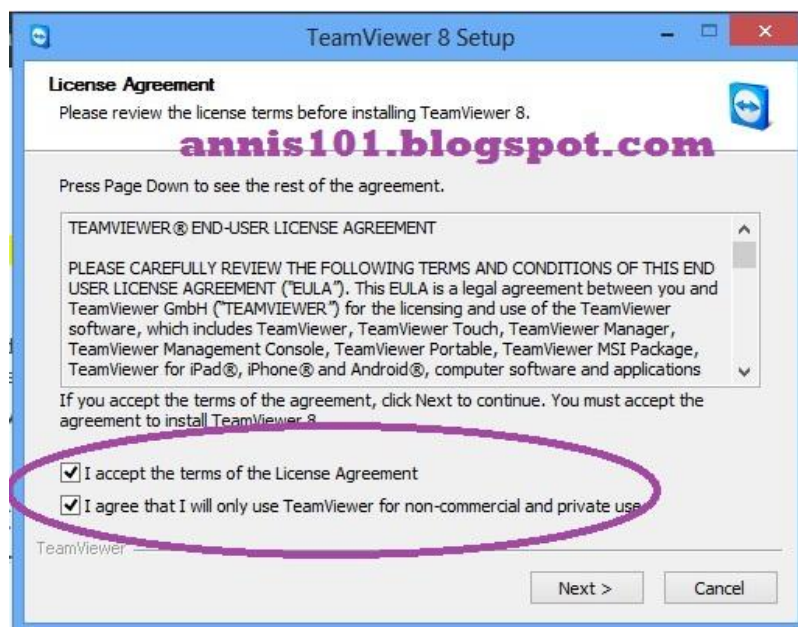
TeamViewer 8 Setup

License Agreement
Please review the license terms before installing TeamViewer 8.

annis101.blogspot.com

Press Page Down to see the rest of the agreement.

TEAMVIEWER® END-USER LICENSE AGREEMENT

PLEASE CAREFULLY REVIEW THE FOLLOWING TERMS AND CONDITIONS OF THIS END USER LICENSE AGREEMENT ("EULA"). This EULA is a legal agreement between you and TeamViewer GmbH ("TEAMVIEWER") for the licensing and use of the TeamViewer software, which includes TeamViewer, TeamViewer Touch, TeamViewer Manager, TeamViewer Management Console, TeamViewer Portable, TeamViewer MSI Package, TeamViewer for iPad®, iPhone® and Android®, computer software and applications

If you accept the terms of the agreement, click Next to continue. You must accept the agreement to install TeamViewer 8.

I accept the terms of the License Agreement

I agree that I will only use TeamViewer for non-commercial and private use

TeamViewer

Next >

Cancel